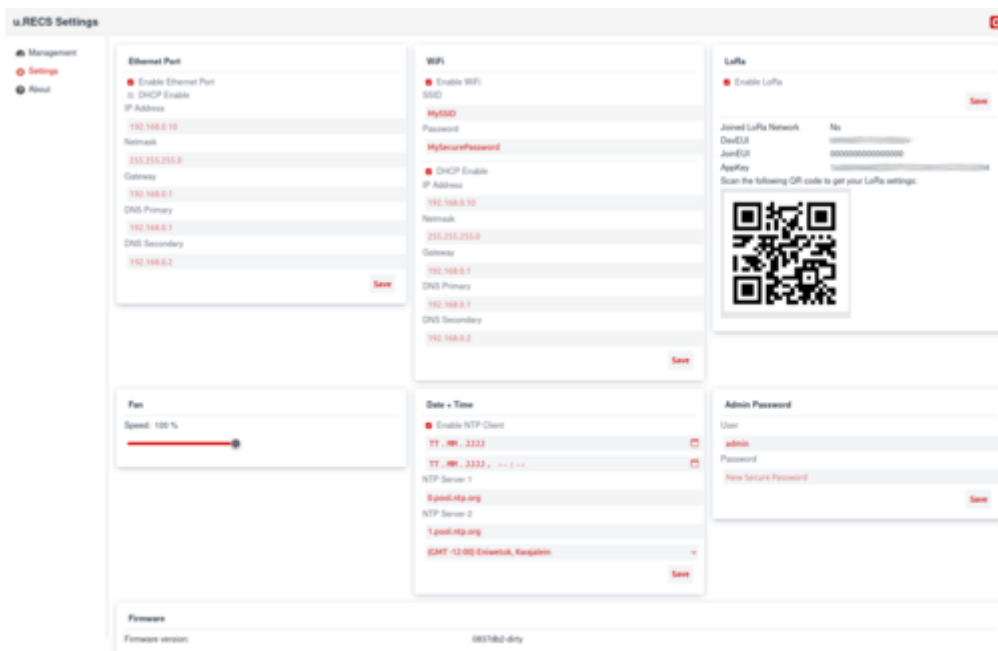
u.RECS Settings

Management
Settings
About

Ethernet Port

Enable Ethernet Port
DHCP Enable
IP Address
192.168.0.10
Netmask
255.255.255.0
Gateway
192.168.0.1
DNS Primary
192.168.0.1
DNS Secondary
192.168.0.2
Save

WiFi

Enable WiFi
SSID
MySSID
Password
MySecurePassword
DHCP Enable
IP Address
192.168.0.10
Netmask
255.255.255.0
Gateway
192.168.0.1
DNS Primary
192.168.0.1
DNS Secondary
192.168.0.2
Save

LoRa

Enable LoRa
Save
Joined LoRa Network No
DevEUI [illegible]
JoinEUI 0000000000000000
AppKey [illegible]
Scan the following QR code to get your LoRa settings:

Fan

Speed: 100 %

Date + Time

Enable NTP Client
TT . MM . JJJJ
TT . MM . JJJJ , -- : --
NTP Server 1
0.pool.ntp.org
NTP Server 2
1.pool.ntp.org
(GMT -12:00) Eniwetok, Kwajalein
Save

Admin Password

User
admin
Password
New Secure Password
Save

Firmware

Firmware version: 0837db2-dirty